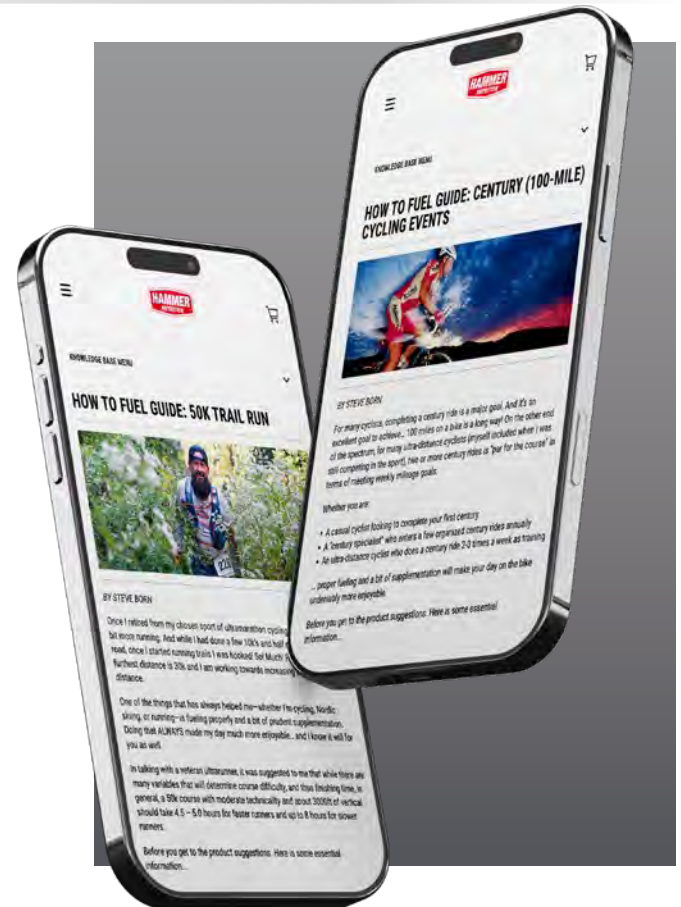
HAMMER NUTRITION

KNOWLEDGE BASE MENU

HOW TO FUEL GUIDE: CENTURY (100-MILE) CYCLING EVENTS

BY STEVE BORN

For many cyclists, completing a century ride is a major goal. And it's an excellent goal to achieve... 100 miles on a bike is a long way! On the other end of the spectrum, for many ultra-distance cyclists (myself included when I was still competing in the sport), one or more century rides is "par for the course" in terms of meeting weekly mileage goals.

Whether you are:

• A casual cyclist looking to complete your first century
• A "century specialist" who enters a few organized century rides annually
• An ultra-distance cyclist who does a century ride 2-3 times a week as training

... proper fueling and a bit of supplementation will make your day on the bike undeniably more enjoyable.

Before you get to the product suggestions, here is some essential information...

HAMMER NUTRITION

KNOWLEDGE BASE MENU

HOW TO FUEL GUIDE: 50K TRAIL RUN

BY STEVE BORN

Once I retired from my chosen sport of ultramarathon cycling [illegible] bit more running. And while I had done a few 10K's and half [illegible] road, once I started running trails I was hooked! So far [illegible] furthest distance is 35k and I am working towards increasing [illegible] distance.

One of the things that has always helped me—whether I'm cycling, Nordic skiing, or running—is fueling properly and a bit of prudent supplementation. Doing that ALWAYS made my day much more enjoyable... and I know it will for you as well.

In talking with a veteran ultrarunner, it was suggested to me that while there are many variables that will determine course difficulty, and thus finishing time, in general, a 50k course with moderate technicality and about 3000ft of vertical should take 4.5 – 5.0 hours for faster runners and up to 8 hours for slower runners.

Before you get to the product suggestions, here is some essential information...